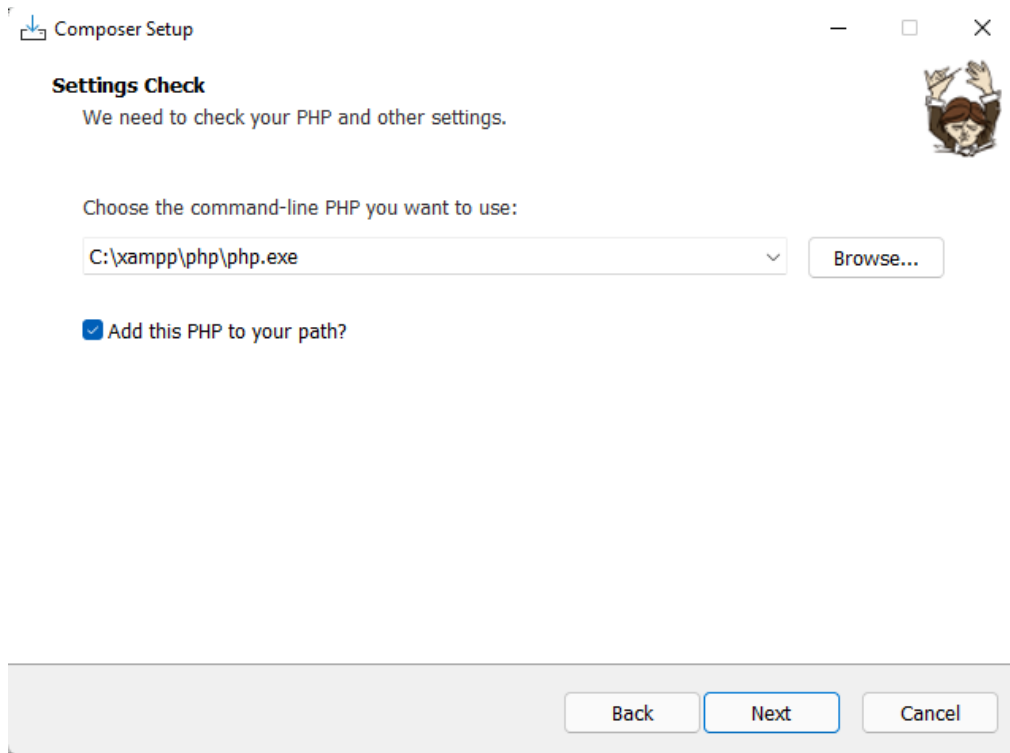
Composer Setup

Settings Check

We need to check your PHP and other settings.

Choose the command-line PHP you want to use:

C:\xampp\php\php.exe

Browse...

Add this PHP to your path?

Back

Next

Cancel